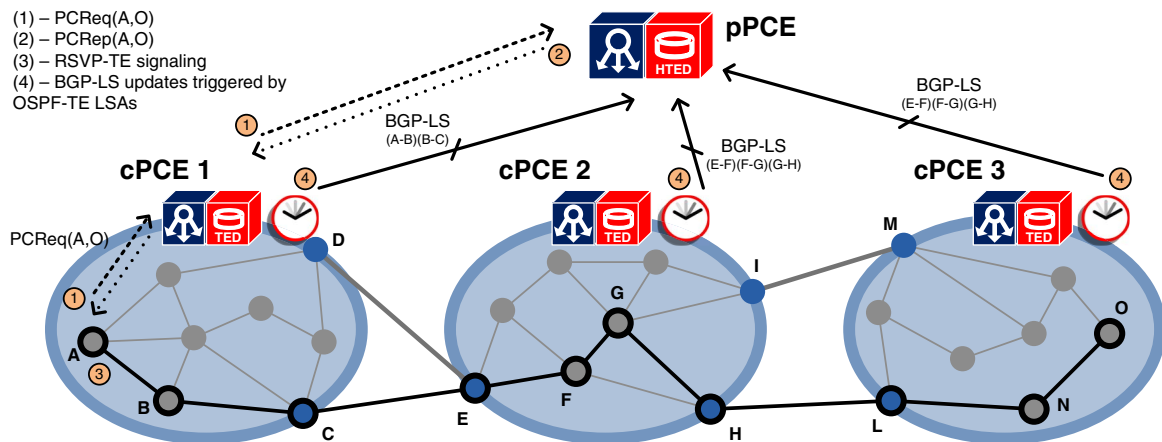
(1) – PCReq(A,O)
(2) – PCRep(A,O)
(3) – RSVP-TE signaling
(4) – BGP-LS updates triggered by OSPF-TE LSAs

pPCE

HTED

1

2

BGP-LS
(A-B)(B-C)

BGP-LS
(E-F)(F-G)(G-H)

BGP-LS
(E-F)(F-G)(G-H)

cPCE 1

cPCE 2

cPCE 3

4

4

4

TED

TED

TED

PCReq(A,O)

1

3

A B C D E F G H I L M N O